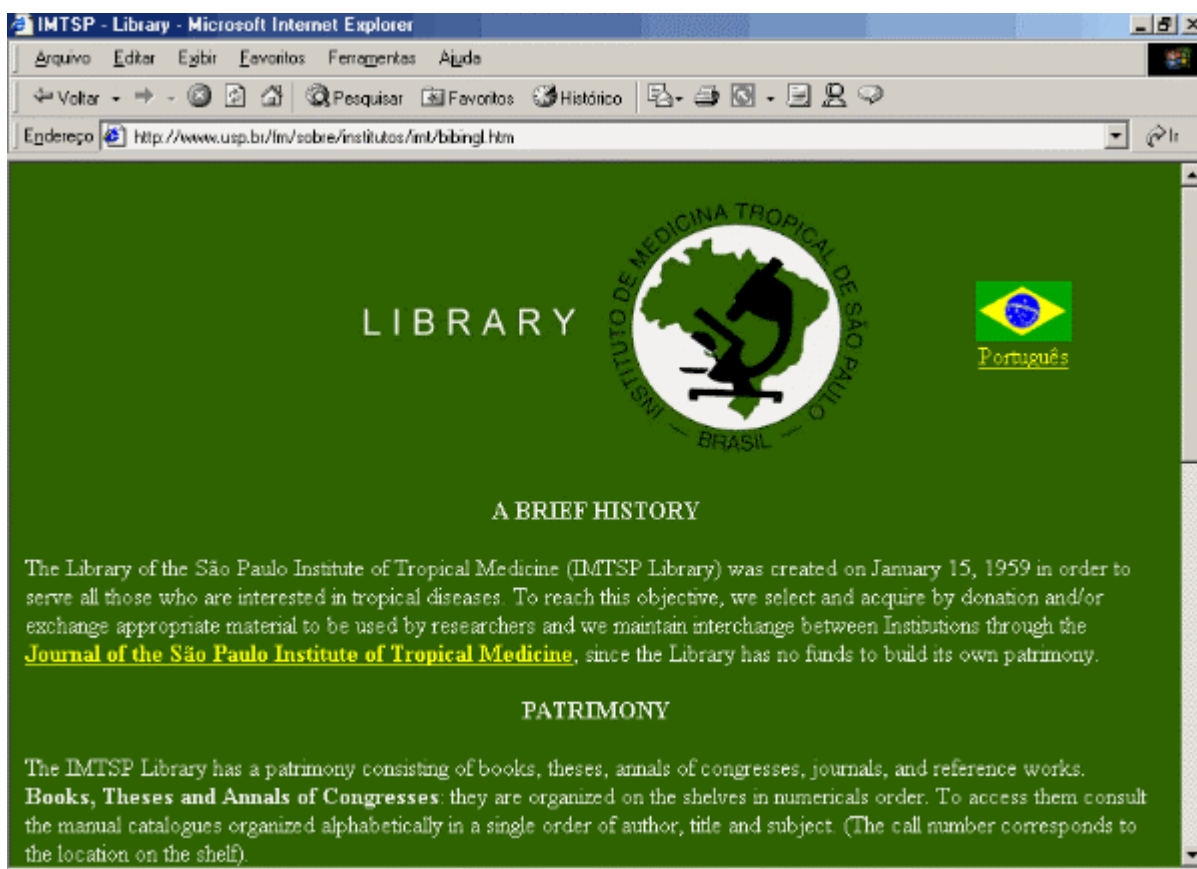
IMTSP - Library - Microsoft Internet Explorer

Arquivo Editar Exibir Favoritos Ferramentas Ajuda

Voltar Pesquisar Favoritos Histórico

Endereço http://www.usp.br/fm/sobre/institutos/imt/bibingl.htm

Ir

LIBRARY

INSTITUTO DE MEDICINA TROPICAL DE SÃO PAULO
BRASIL

Português

A BRIEF HISTORY

The Library of the São Paulo Institute of Tropical Medicine (IMTSP Library) was created on January 15, 1959 in order to serve all those who are interested in tropical diseases. To reach this objective, we select and acquire by donation and/or exchange appropriate material to be used by researchers and we maintain interchange between Institutions through the **Journal of the São Paulo Institute of Tropical Medicine**, since the Library has no funds to build its own patrimony.

PATRIMONY

The IMTSP Library has a patrimony consisting of books, theses, annals of congresses, journals, and reference works. **Books, Theses and Annals of Congresses**: they are organized on the shelves in numericals order. To access them consult the manual catalogues organized alphabetically in a single order of author, title and subject. (The call number corresponds to the location on the shelf).